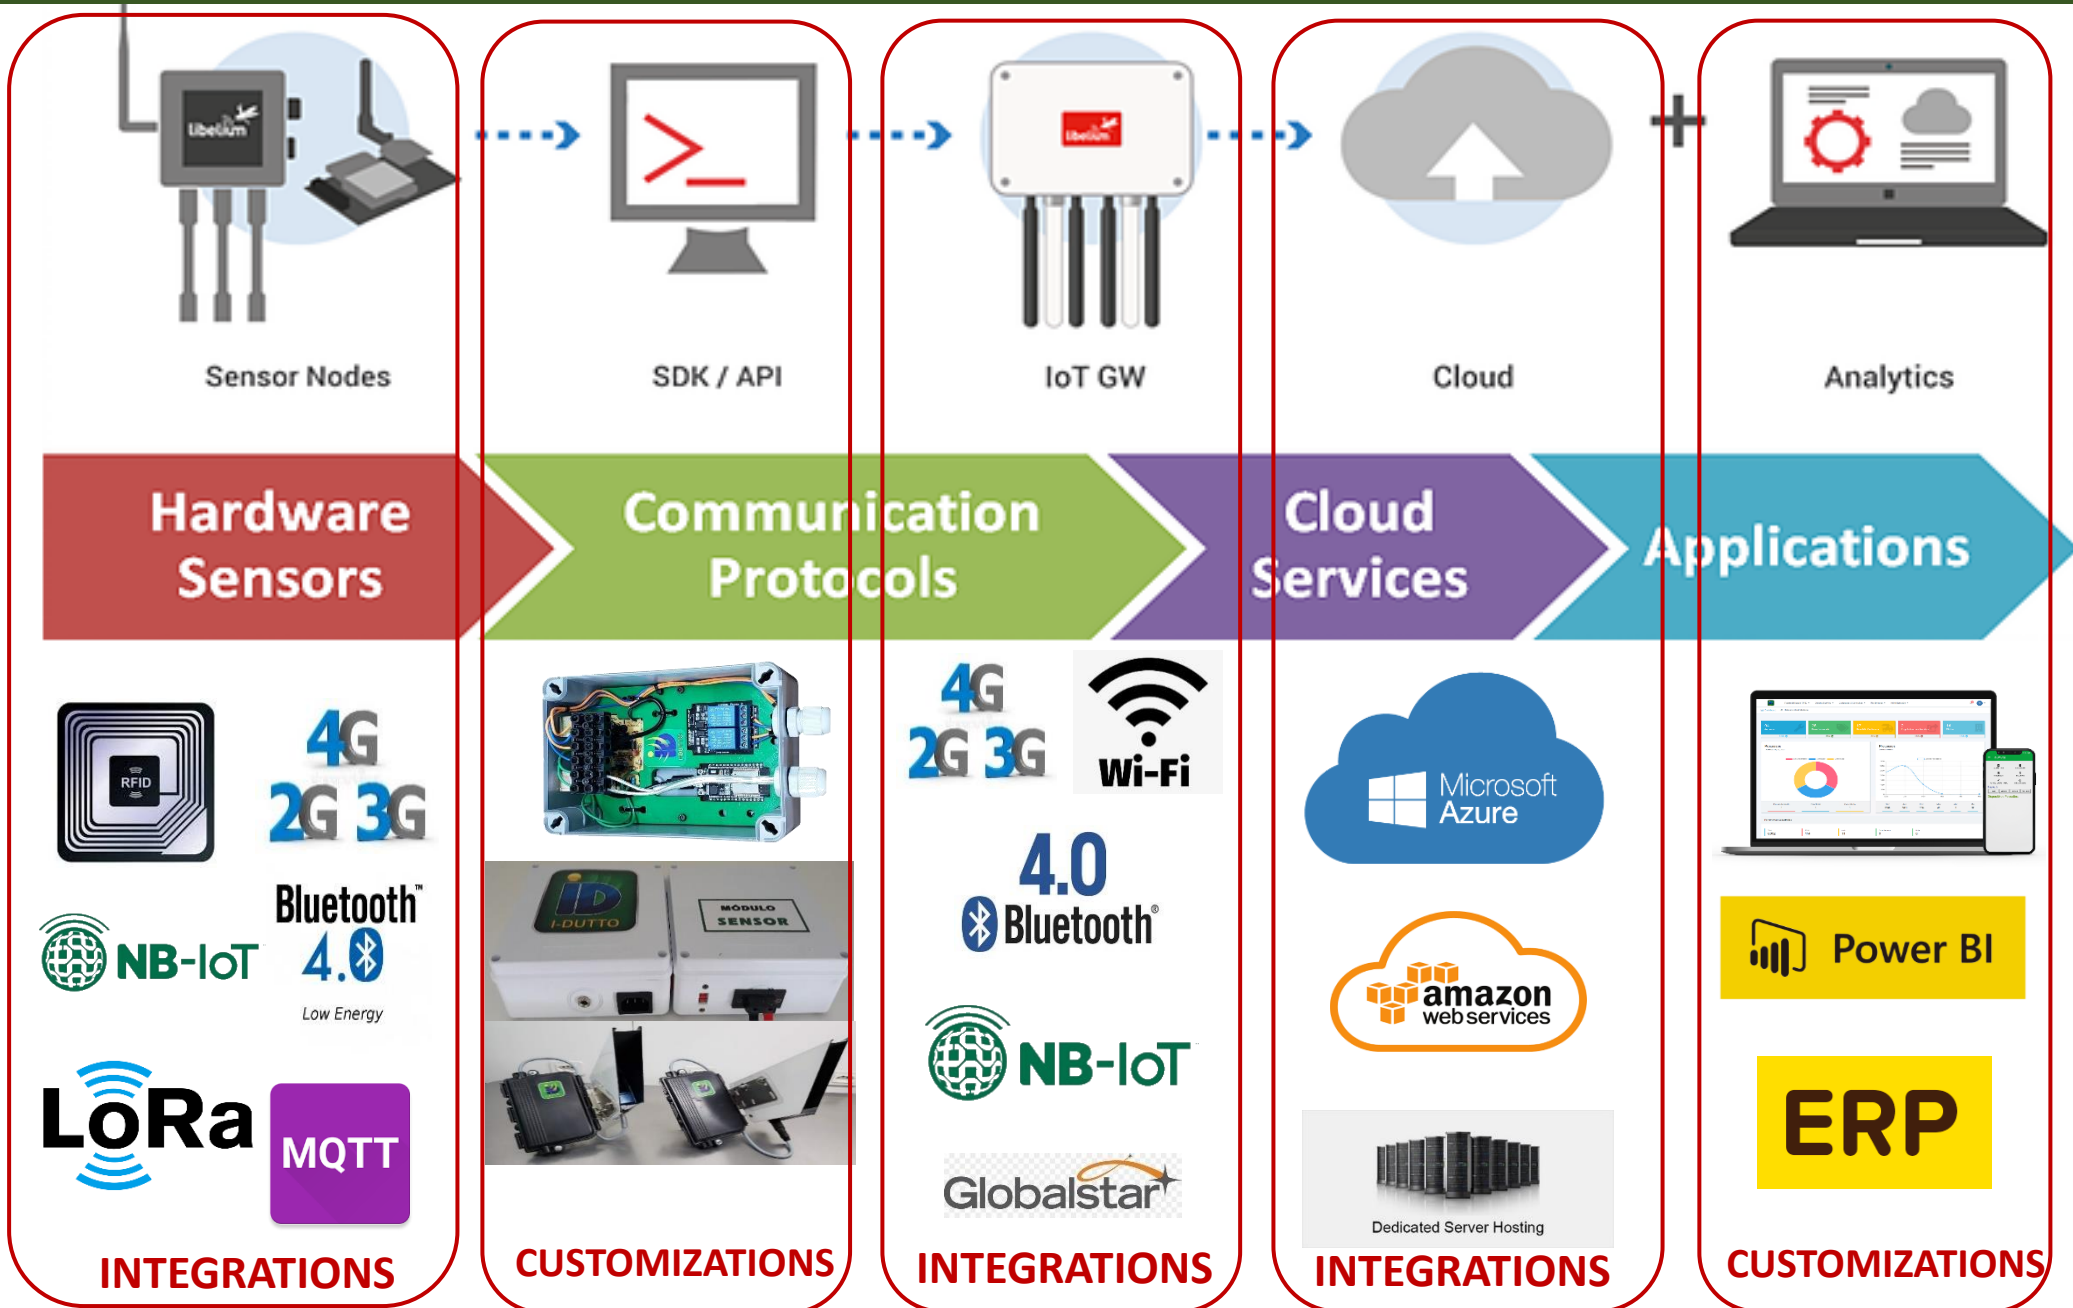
libelium

Sensor Nodes

SDK / API

libelium

IoT GW

Cloud

Analytics

Hardware Sensors

Communication Protocols

Cloud Services

Applications

RFID

4G 2G 3G

NB-IoT

Bluetooth™ 4.0

Low Energy

LoRa

MQTT

INTEGRATIONS

ID I-DUTTO

MÓDULO SENSOR

CUSTOMIZATIONS

4G 2G 3G

Wi-Fi

4.0 Bluetooth®

NB-IoT

Globalstar

INTEGRATIONS

Microsoft Azure

amazon web services

Dedicated Server Hosting

INTEGRATIONS

Power BI

ERP

CUSTOMIZATIONS